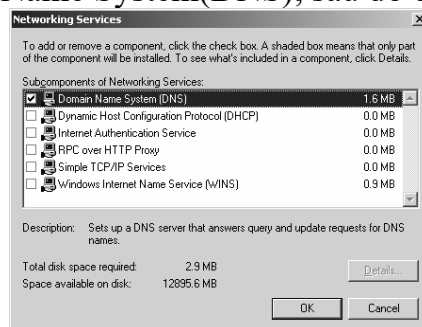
Networking Services

To add or remove a component, click the check box. A shaded box means that only part of the component will be installed. To see what's included in a component, click Details.

Subcomponents of Networking Services:

| | | |
|---|---|---|
| ☑ | Domain Name System (DNS) | 1.6 MB |
| ☐ | Dynamic Host Configuration Protocol (DHCP) | 0.0 MB |
| ☐ | Internet Authentication Service | 0.0 MB |
| ☐ | RPC over HTTP Proxy | 0.0 MB |
| ☐ | Simple TCP/IP Services | 0.0 MB |
| ☐ | Windows Internet Name Service (WINS) | 0.9 MB |

Description: Sets up a DNS server that answers query and update requests for DNS names.

Total disk space required: 2.9 MB
Space available on disk: 12895.6 MB

Details...

OK Cancel